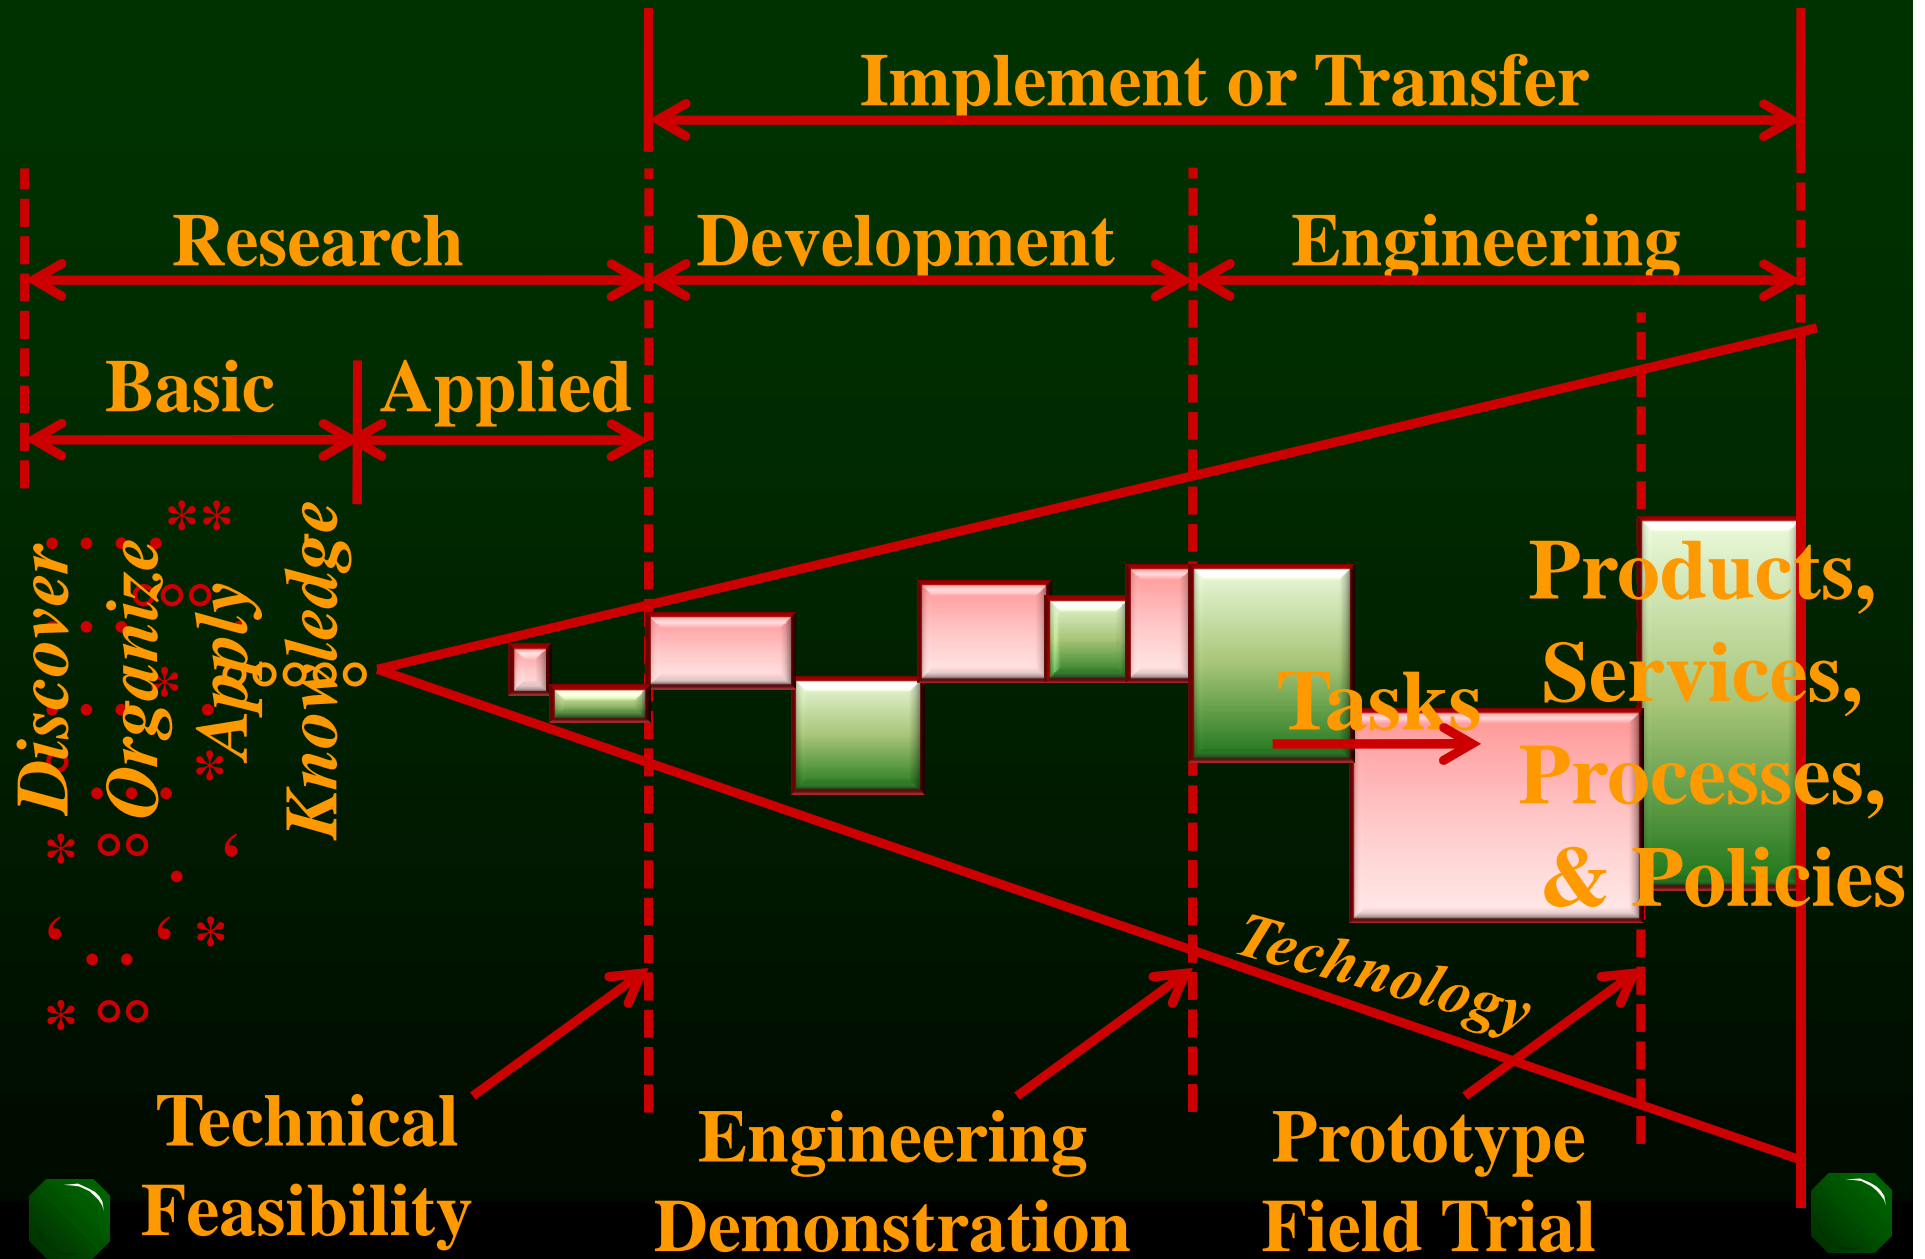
Implement or Transfer

Research

Development

Engineering

Basic

Applied

Discover

Organize

Apply

Knowledge

Tasks

Products, Services, Processes, & Policies

Technology

Technical Feasibility

Engineering Demonstration

Prototype Field Trial